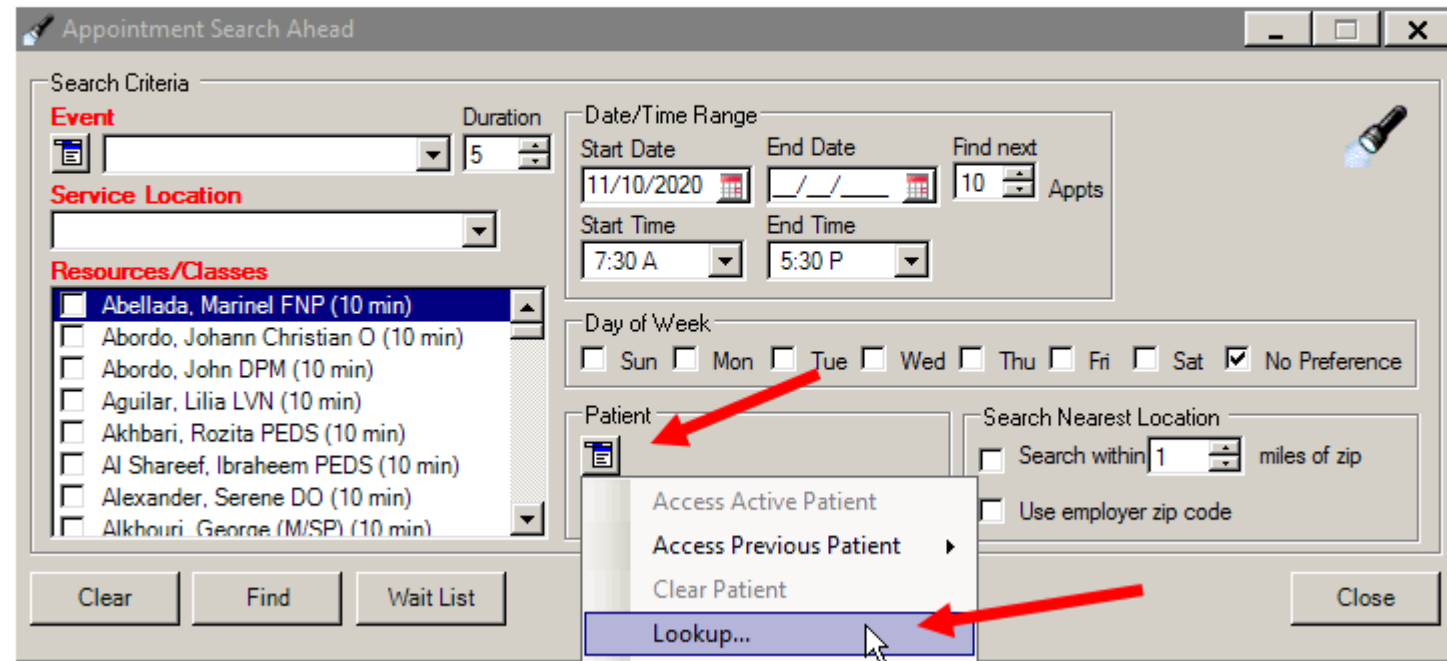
Appointment Search Ahead

Search Criteria

Event

Duration

5

Service Location

Resources/Classes

Abellada, Marinel FNP (10 min)
Abordo, Johann Christian O (10 min)
Abordo, John DPM (10 min)
Aguilar, Lilia LVN (10 min)
Akhbari, Rozita PEDS (10 min)
Al Shareef, Ibraheem PEDS (10 min)
Alexander, Serene DO (10 min)
Alkhouri, George (M/SP) (10 min)

Date/Time Range

Start Date

11/10/2020

End Date

__/__/____

Find next

10

Appts

Start Time

7:30 A

End Time

5:30 P

Day of Week

Sun Mon Tue Wed Thu Fri Sat No Preference

Patient

Access Active Patient
Access Previous Patient
Clear Patient
Lookup...

Search Nearest Location

Search within 1 miles of zip

Use employer zip code

Clear Find Wait List Close